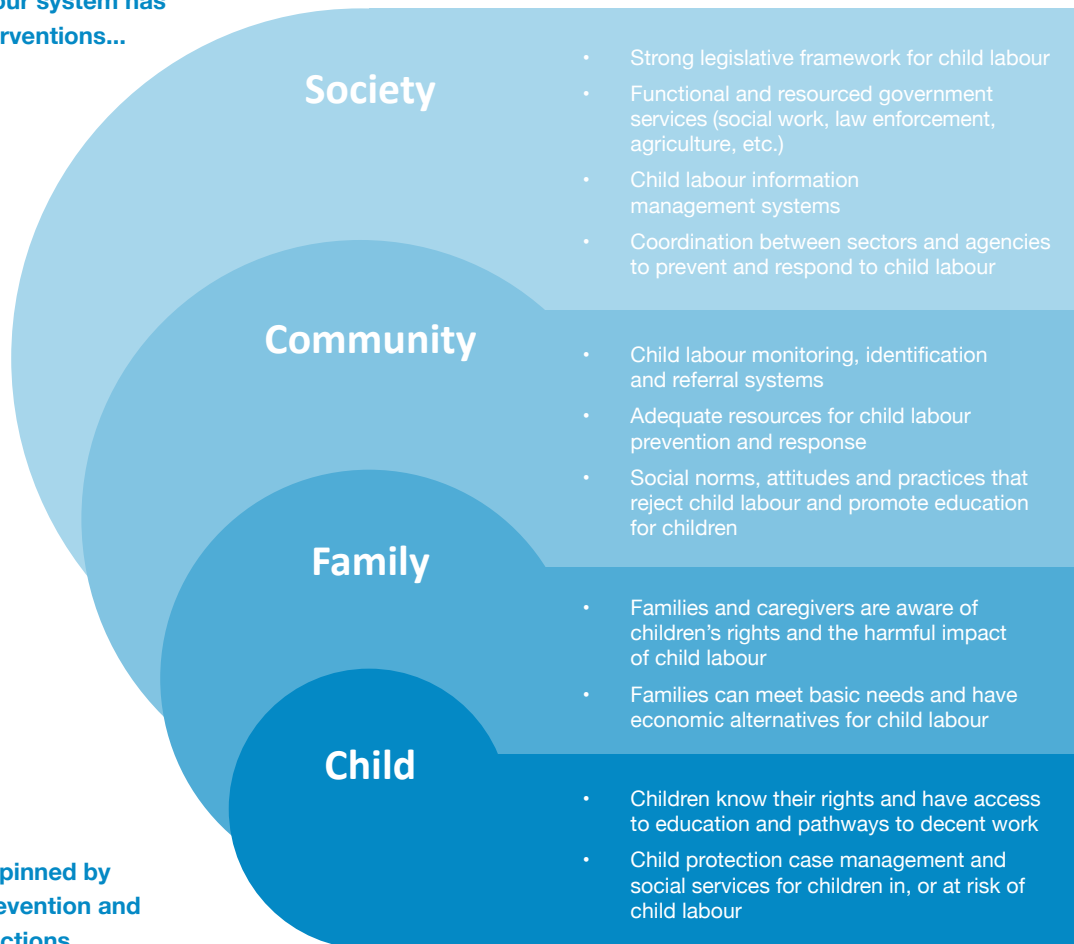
our system has
rventions...

Society

- Strong legislative framework for child labour
- Functional and resourced government services (social work, law enforcement, agriculture, etc.)
- Child labour information management systems
- Coordination between sectors and agencies to prevent and respond to child labour

Community

- Child labour monitoring, identification and referral systems
- Adequate resources for child labour prevention and response
- Social norms, attitudes and practices that reject child labour and promote education for children

Family

- Families and caregivers are aware of children's rights and the harmful impact of child labour
- Families can meet basic needs and have economic alternatives for child labour

Child

- Children know their rights and have access to education and pathways to decent work
- Child protection case management and social services for children in, or at risk of child labour

pinned by
evention and
ctions